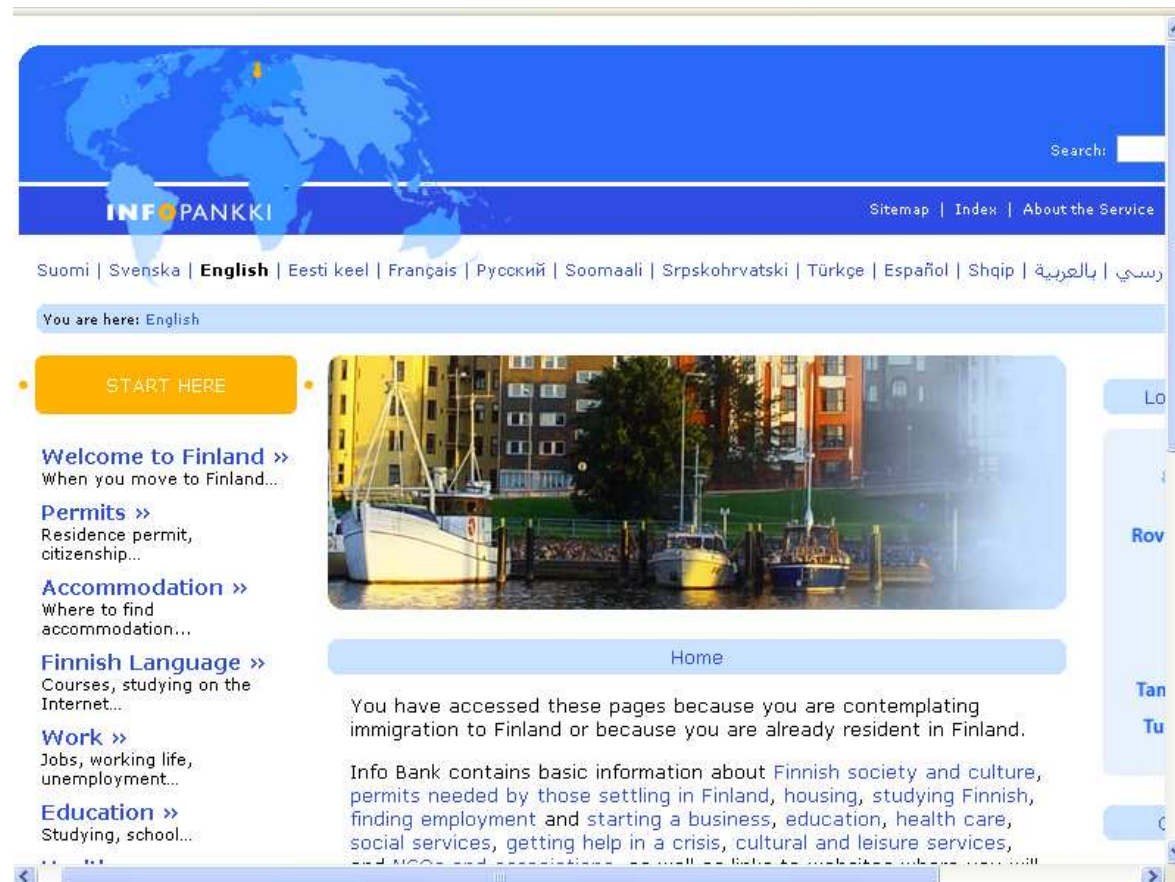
Search:

INFOPANKKI

Sitemap | Index | About the Service

Suomi | Svenska | English | Eesti keel | Français | Русский | Soomaali | Srpskohrvatski | Türkçe | Español | Shqip | بالعربية | رسي

You are here: English

START HERE

Welcome to Finland »
When you move to Finland...

Permits »
Residence permit, citizenship...

Accommodation »
Where to find accommodation...

Finnish Language »
Courses, studying on the Internet...

Work »
Jobs, working life, unemployment...

Education »
Studying, school...

Home

You have accessed these pages because you are contemplating immigration to Finland or because you are already resident in Finland.

Info Bank contains basic information about Finnish society and culture, permits needed by those settling in Finland, housing, studying Finnish, finding employment and starting a business, education, health care, social services, getting help in a crisis, cultural and leisure services, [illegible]

Lo

Rov

Tan

Tu